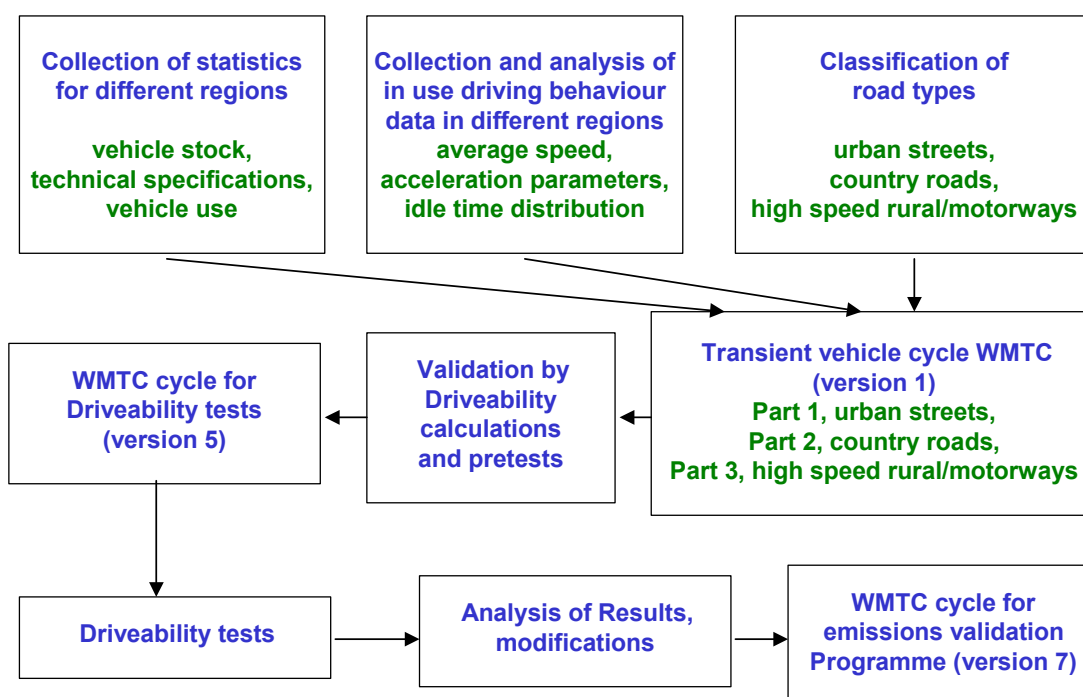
Collection of statistics for different regions

vehicle stock, technical specifications, vehicle use

Collection and analysis of in use driving behaviour data in different regions
average speed, acceleration parameters, idle time distribution

Classification of road types

urban streets, country roads, high speed rural/motorways

Transient vehicle cycle WMTC (version 1)
Part 1, urban streets,
Part 2, country roads,
Part 3, high speed rural/motorways

Validation by Driveability calculations and pretests

WMTC cycle for Driveability tests (version 5)

Driveability tests

Analysis of Results, modifications

WMTC cycle for emissions validation Programme (version 7)